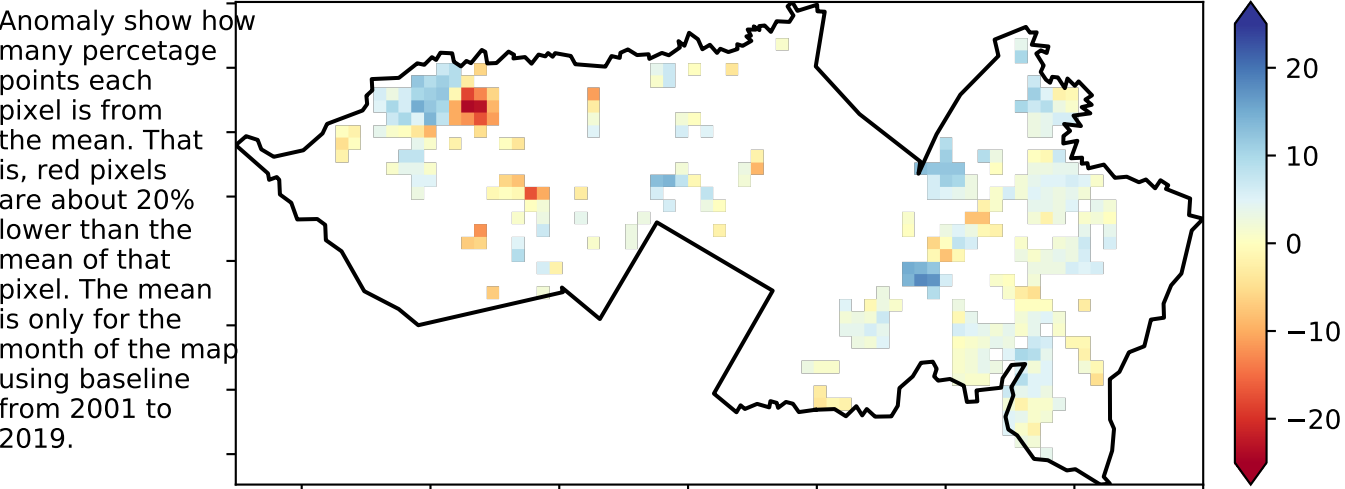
Anomaly show how many percetage points each pixel is from the mean. That is, red pixels are about 20% lower than the mean of that pixel. The mean is only for the month of the map using baseline from 2001 to 2019.

20
10
0
−10
−20